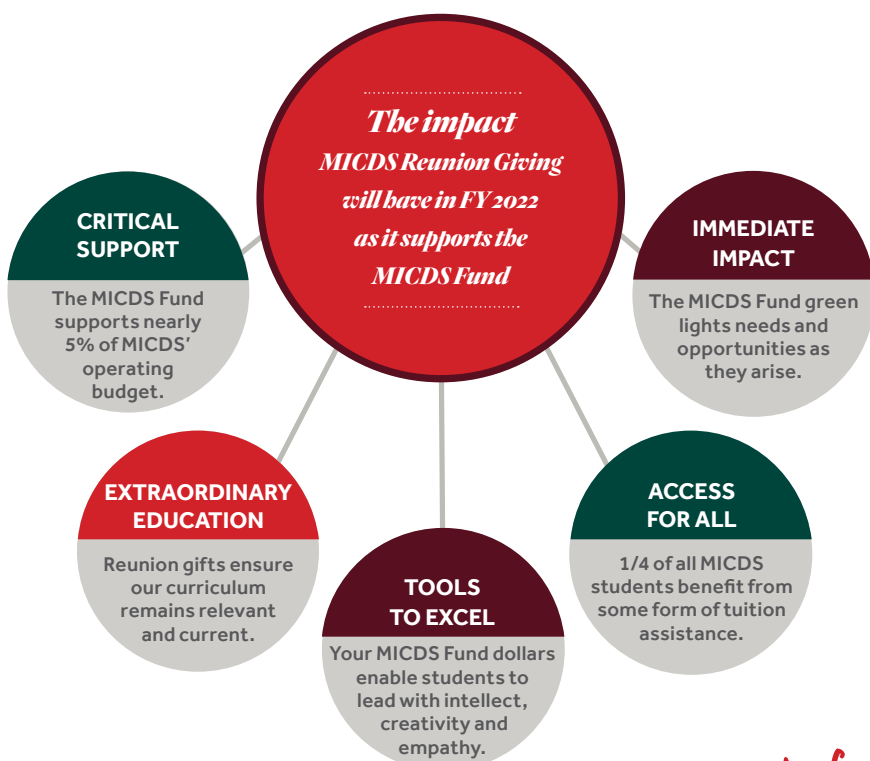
The impact
MICDS Reunion Giving will have in FY 2022 as it supports the MICDS Fund

CRITICAL SUPPORT

The MICDS Fund supports nearly 5% of MICDS' operating budget.

IMMEDIATE IMPACT

The MICDS Fund green lights needs and opportunities as they arise.

EXTRAORDINARY EDUCATION

Reunion gifts ensure our curriculum remains relevant and current.

TOOLS TO EXCEL

Your MICDS Fund dollars enable students to lead with intellect, creativity and empathy.

ACCESS FOR ALL

1/4 of all MICDS students benefit from some form of tuition assistance.